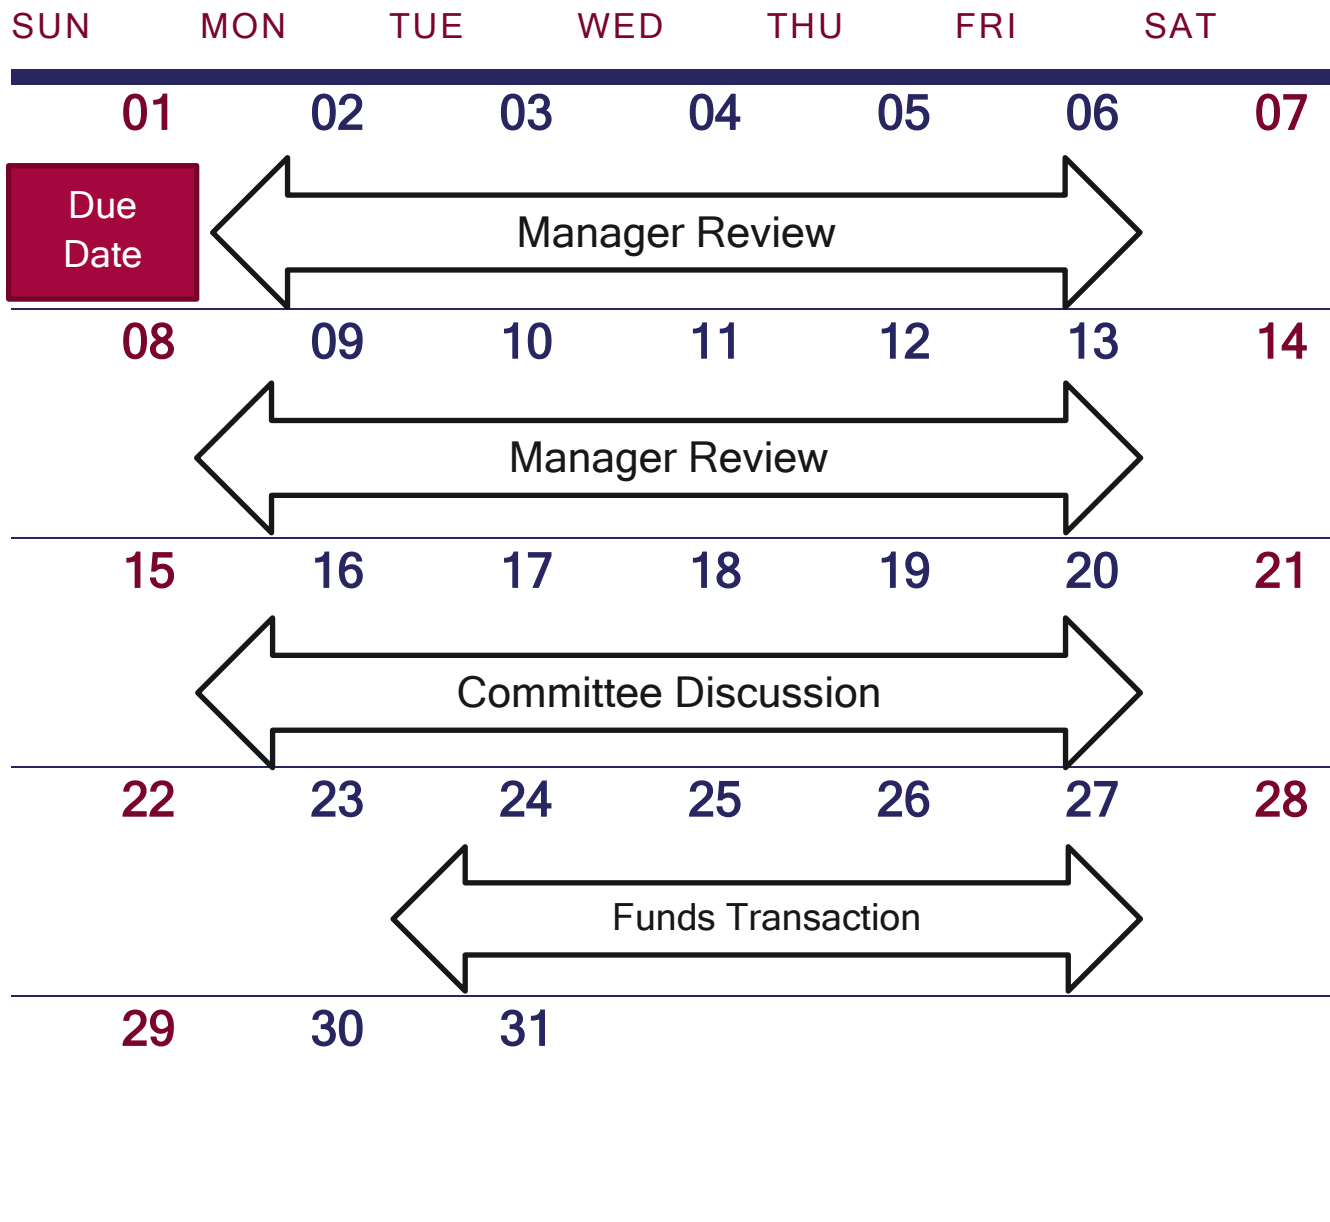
| SUN | MON | TUE | WED | THU | FRI | SAT |
|---|---|---|---|---|---|---|
| 01 | 02 | 03 | 04 | 05 | 06 | 07 |
| 08 | 09 | 10 | 11 | 12 | 13 | 14 |
| 15 | 16 | 17 | 18 | 19 | 20 | 21 |
| 22 | 23 | 24 | 25 | 26 | 27 | 28 |
| 29 | 30 | 31 | | | | |

Due Date

Manager Review

Manager Review

Committee Discussion

Funds Transaction